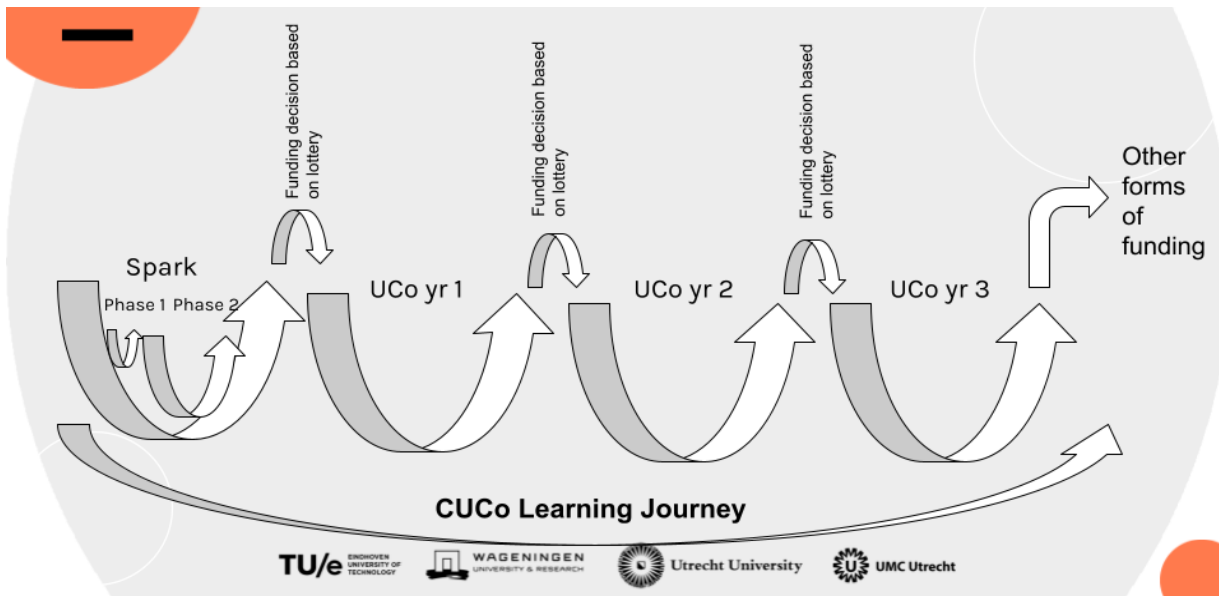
Funding decision based on lottery

Funding decision based on lottery

Funding decision based on lottery

Other forms of funding

Spark

Phase 1 Phase 2

UCo yr 1

UCo yr 2

UCo yr 3

CUCo Learning Journey

TU/e EINDHOVEN UNIVERSITY OF TECHNOLOGY

WAGENINGEN UNIVERSITY & RESEARCH

Utrecht University

UMC Utrecht